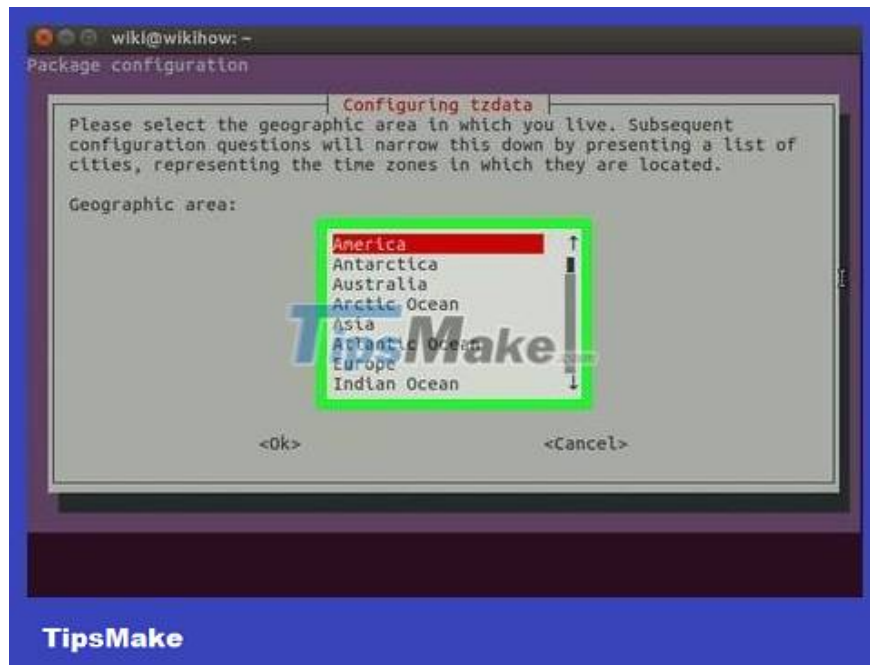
wiki@wikihow: ~

Package configuration

Configuring tzdata

Please select the geographic area in which you live. Subsequent configuration questions will narrow this down by presenting a list of cities, representing the time zones in which they are located.

Geographic area:

America
Antarctica
Australia
Arctic Ocean
Asia
Atlantic Ocean
Europe
Indian Ocean

<Ok>

<Cancel>

TipsMake

TipsMake